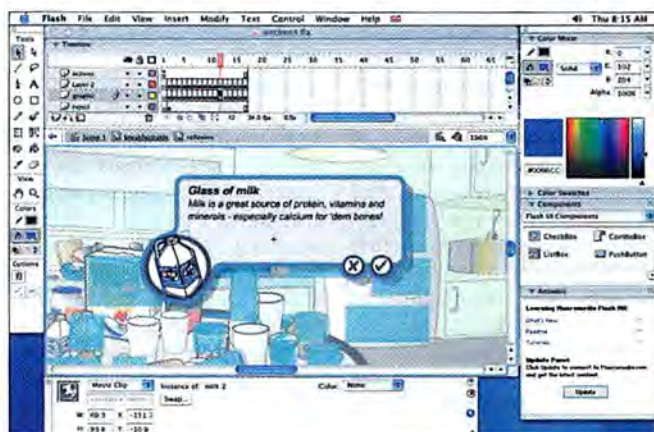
Flash File Edit View Insert Modify Text Control Window Help

Thu 8:15 AM

Tools

Timeline

Actions

Layer 2

Input

1 5 10 15 20 25 30 35 40 45 50 55 60 65

12 24.0 fps 0.5s

Scene 1

View

Colors

Options

Glass of milk

Milk is a great source of protein, vitamins and minerals - especially calcium for 'dem bones!

Color Mixer

R: 0

G: 102

B: 204

Solid

Alpha: 100%

#0066CC

Color Swatches

Components

Flash UI Components

CheckBox

ComboBox

ListBox

PushButton

Answers

Learning Macromedia Flash MX

What's New

Readme

Tutorials

Update Panel

Click Update to connect to Macromedia.com and get the latest content.

Update

Movie Clip

Instance of: milk 2

Swap...

Color: None

W: 49.9 X: -151.2

H: 99.8 Y: -10.9